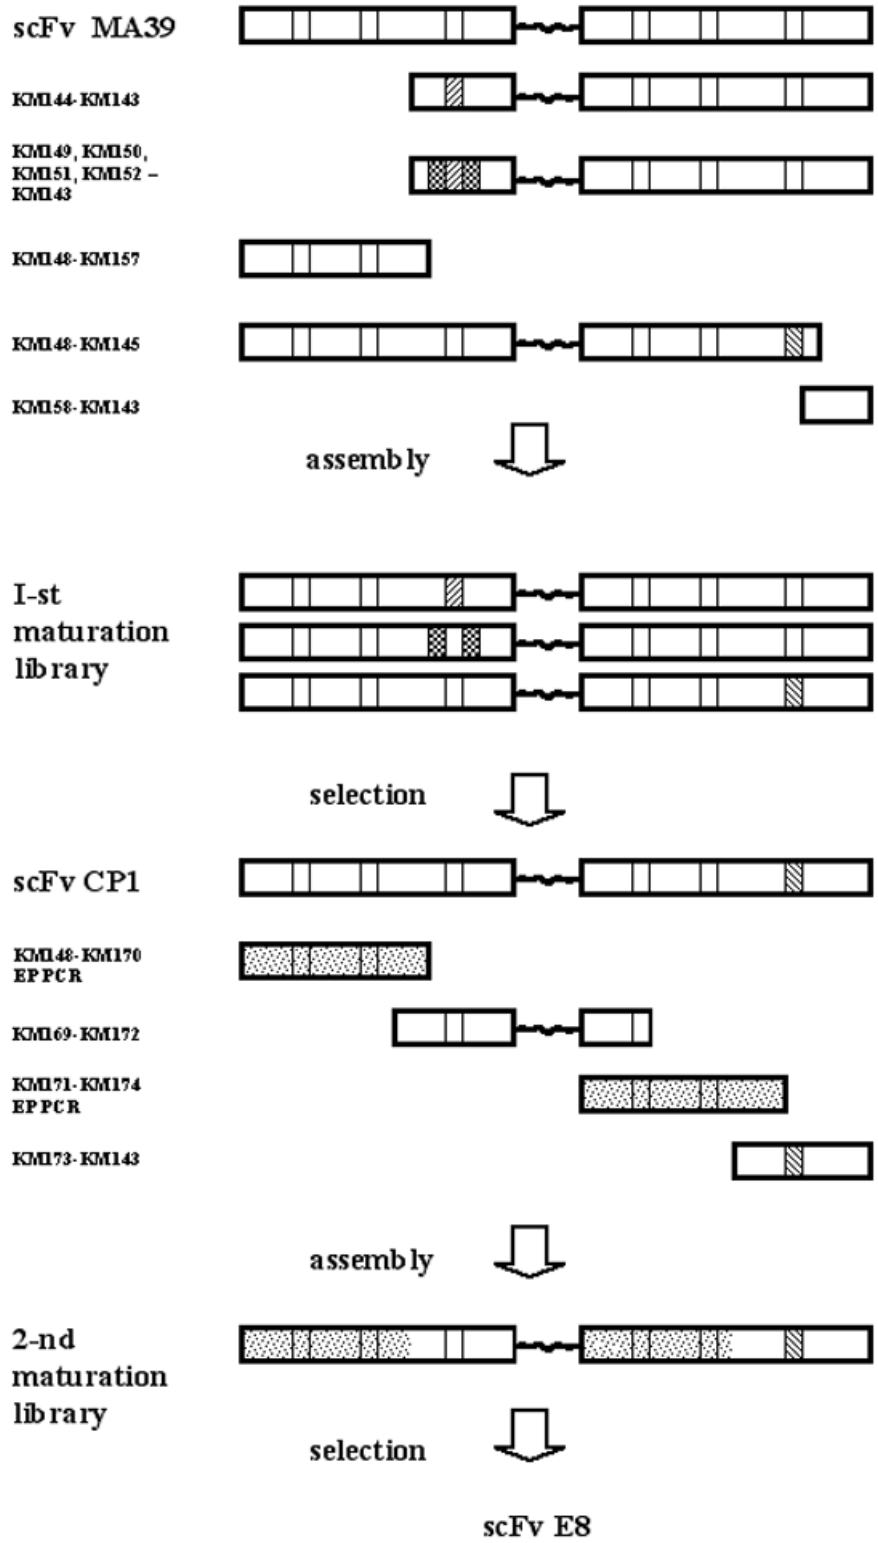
scFv MA39

KM144-KM143

KM149, KM150, KM151, KM152 – KM143

KM148-KM157

KM148-KM145

KM158-KM143

assembly

I-st maturation library

selection

scFv CP1

KM148-KM170 EP PCR

KM169-KM172

KM171-KM174 EP PCR

KM173-KM143

assembly

2-nd maturation library

selection

scFv E8